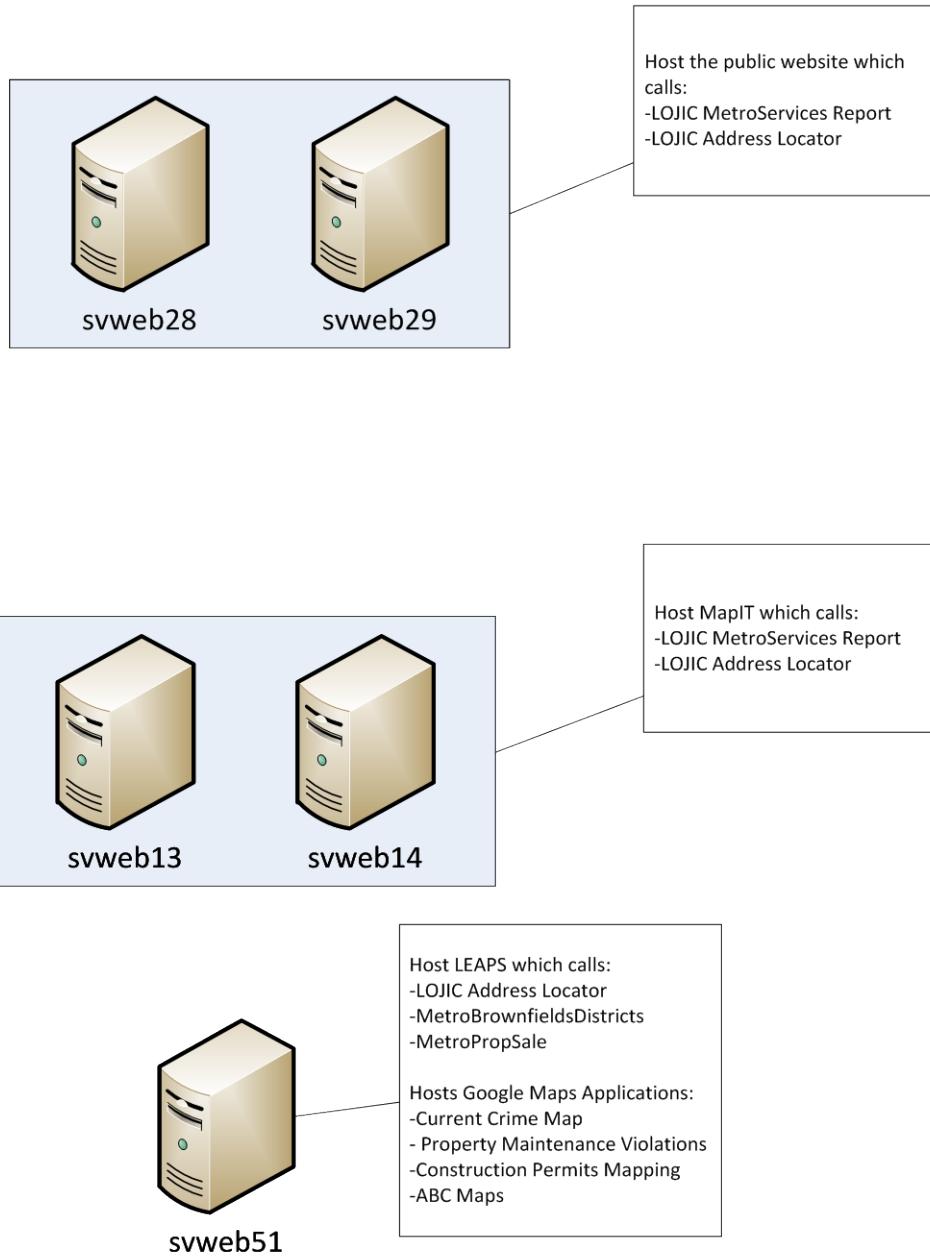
svweb28

svweb29

Host the public website which calls:
-LOJIC MetroServices Report
-LOJIC Address Locator

Host MapIT which calls:
-LOJIC MetroServices Report
-LOJIC Address Locator

svweb13

svweb14

Host LEAPS which calls:
-LOJIC Address Locator
-MetroBrownfieldsDistricts
-MetroPropSale

Hosts Google Maps Applications:
-Current Crime Map
- Property Maintenance Violations
-Construction Permits Mapping
-ABC Maps

svweb51